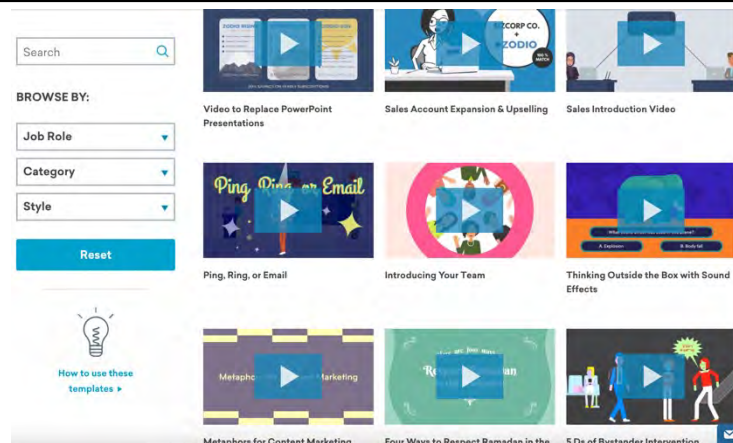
Search

BROWSE BY:

Job Role

Category

Style

Reset

How to use these templates ▸

ZODIO
ZODIO
Video to Replace PowerPoint Presentations

BIZCORP CO.
+
ZODIO
Sales Account Expansion & Upselling

Sales Introduction Video

Ping, Ring, or Email
Ping, Ring, or Email

Introducing Your Team

A. Daydream
B. Study hall
Thinking Outside the Box with Sound Effects

Metaphor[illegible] Marketing
Metaphors for Content Marketing

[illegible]
Four Ways to Respect Ramadan in the

5 Ds of Bystander Intervention